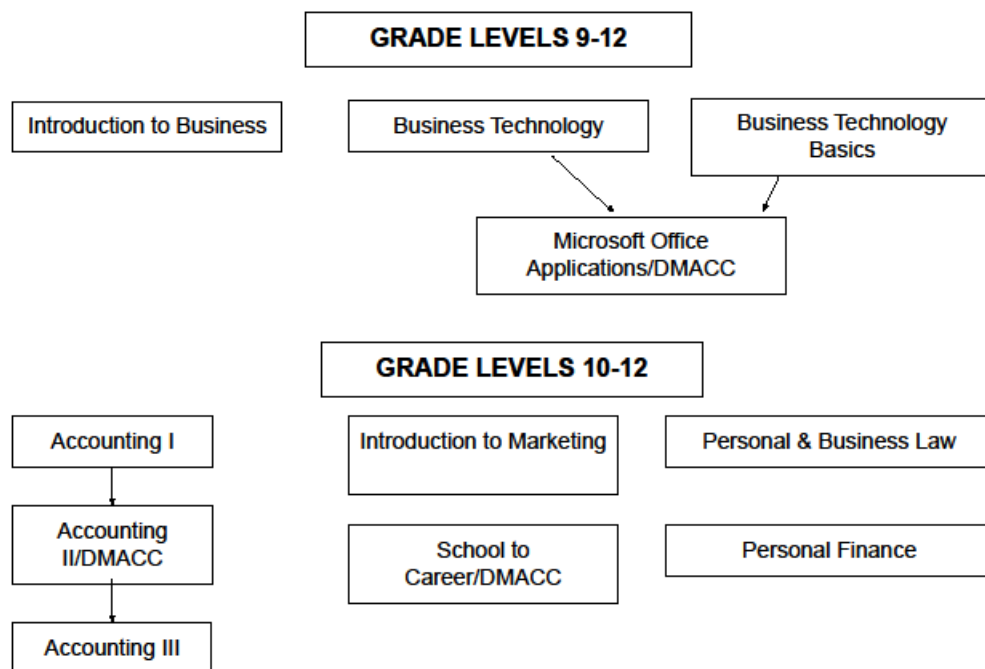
GRADE LEVELS 9-12

Introduction to Business

Business Technology

Business Technology Basics

Microsoft Office Applications/DMACC

GRADE LEVELS 10-12

Accounting I

Accounting II/DMACC

Accounting III

Introduction to Marketing

School to Career/DMACC

Personal & Business Law

Personal Finance